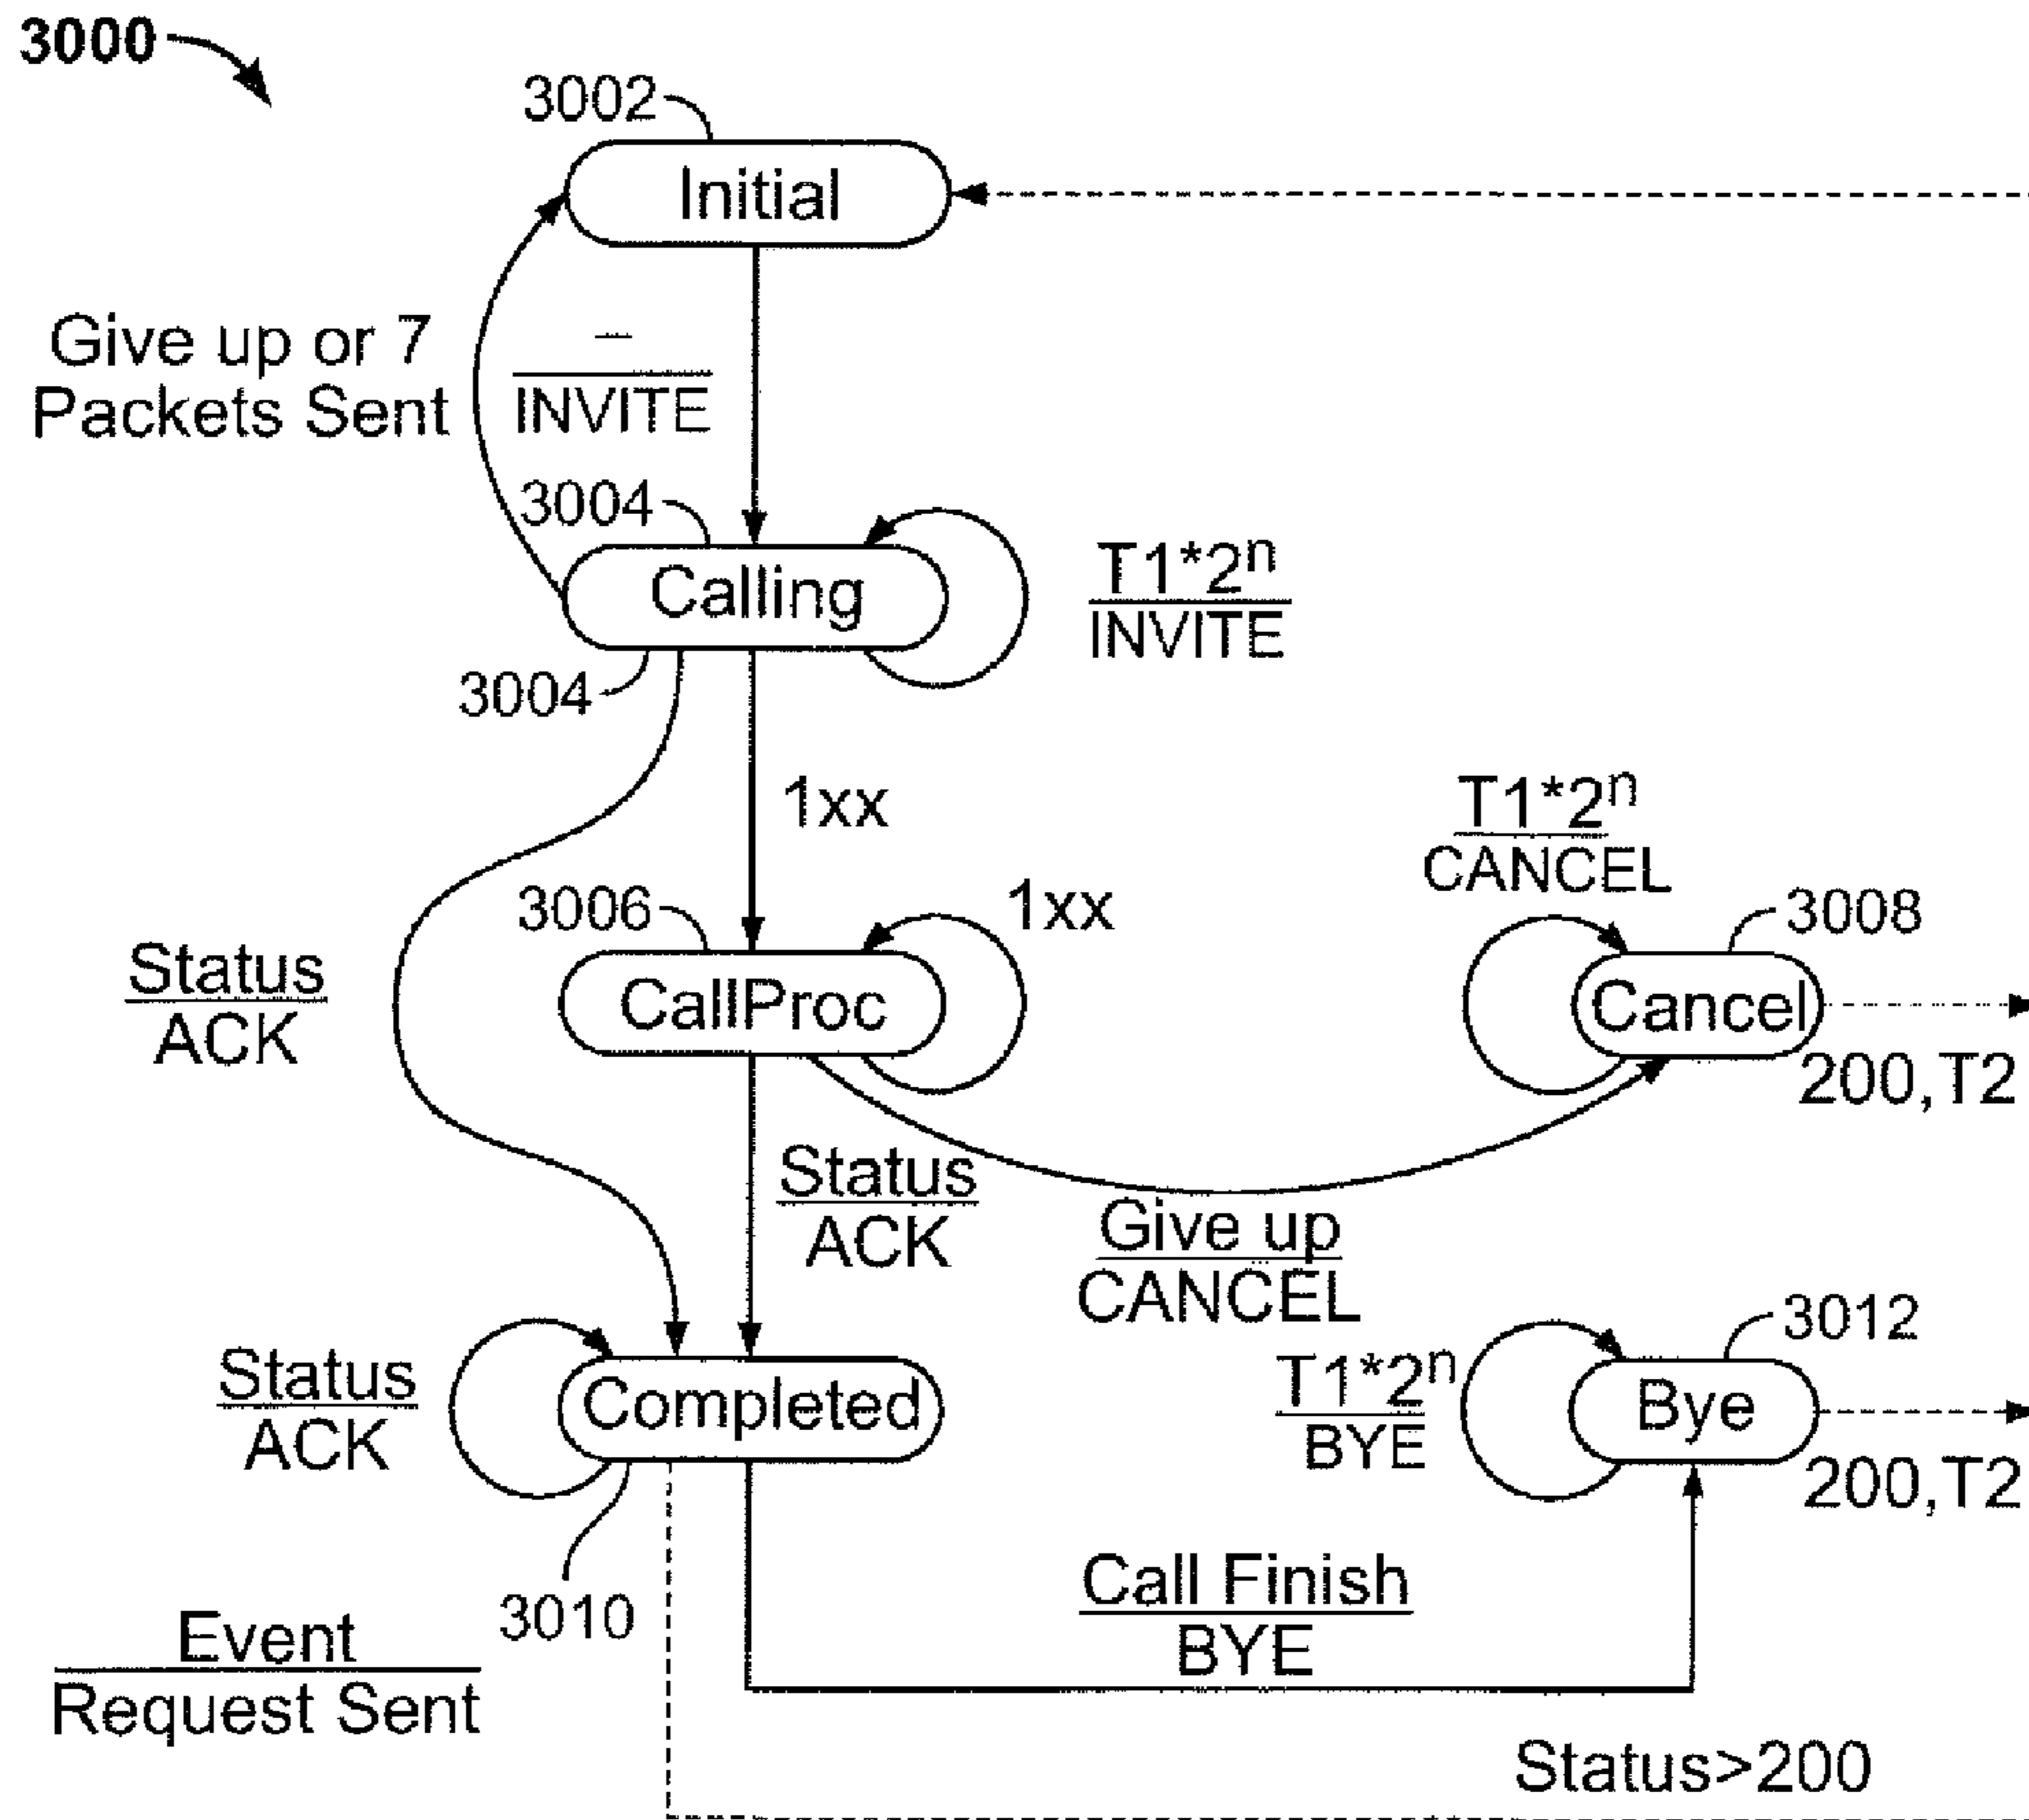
3000

3002

Initial

Give up or 7 Packets Sent

$\frac{-}{\text{INVITE}}$

3004

Calling

$\frac{\text{T1*2}^n}{\text{INVITE}}$

3004

1xx

$\frac{\text{T1*2}^n}{\text{CANCEL}}$

3006

1xx

3008

$\frac{\text{Status}}{\text{ACK}}$

CallProc

Cancel

200,T2

$\frac{\text{Status}}{\text{ACK}}$

$\frac{\text{Give up}}{\text{CANCEL}}$

3012

$\frac{\text{Status}}{\text{ACK}}$

Completed

$\frac{\text{T1*2}^n}{\text{BYE}}$

Bye

200,T2

$\frac{\text{Call Finish}}{\text{BYE}}$

3010

$\frac{\text{Event}}{\text{Request Sent}}$

Status>200